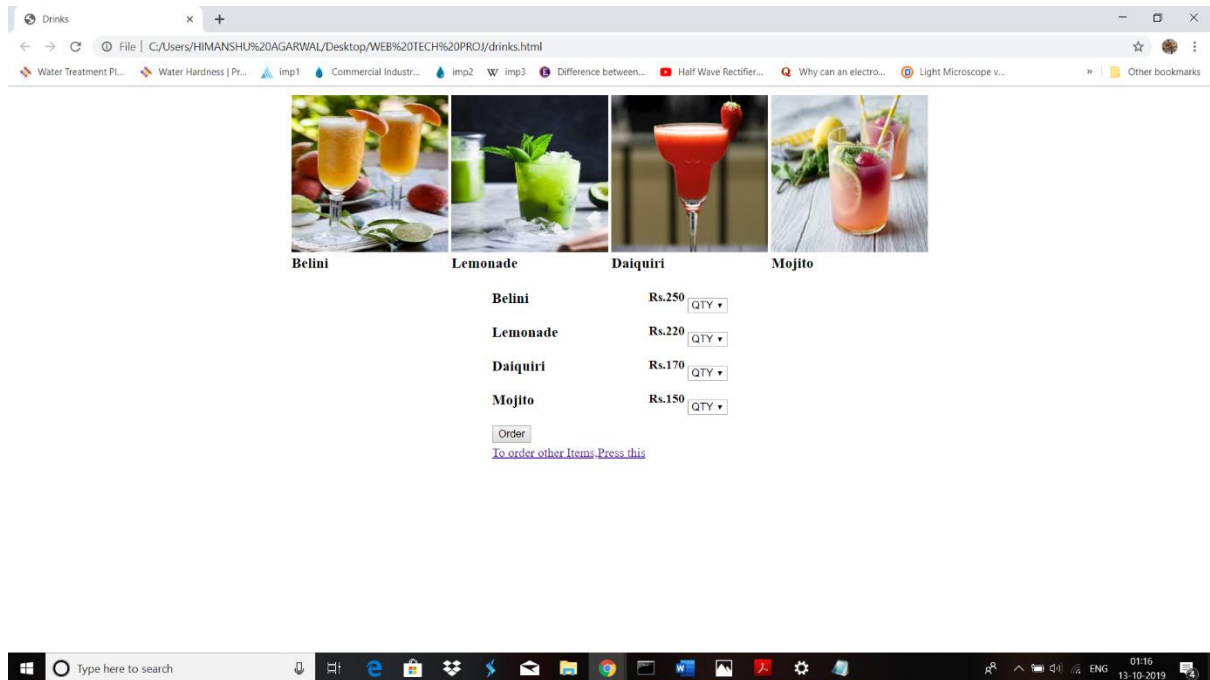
Drinks

File | C:/Users/HIMANSHU%20AGARWAL/Desktop/WEB%20TECH%20PROJ/drinks.html

Water Treatment Pl... Water Hardness | Pr... imp1 Commercial Industr... imp2 imp3 Difference between... Half Wave Rectifier... Why can an electro... Light Microscope v... Other bookmarks

Belini Lemonade Daiquiri Mojito

| | | |
|---|---|---|
| Belini | Rs.250 | QTY |
| Lemonade | Rs.220 | QTY |
| Daiquiri | Rs.170 | QTY |
| Mojito | Rs.150 | QTY |

Order

To order other Items,Press this

Type here to search

ENG 01:16 13-10-2019 4